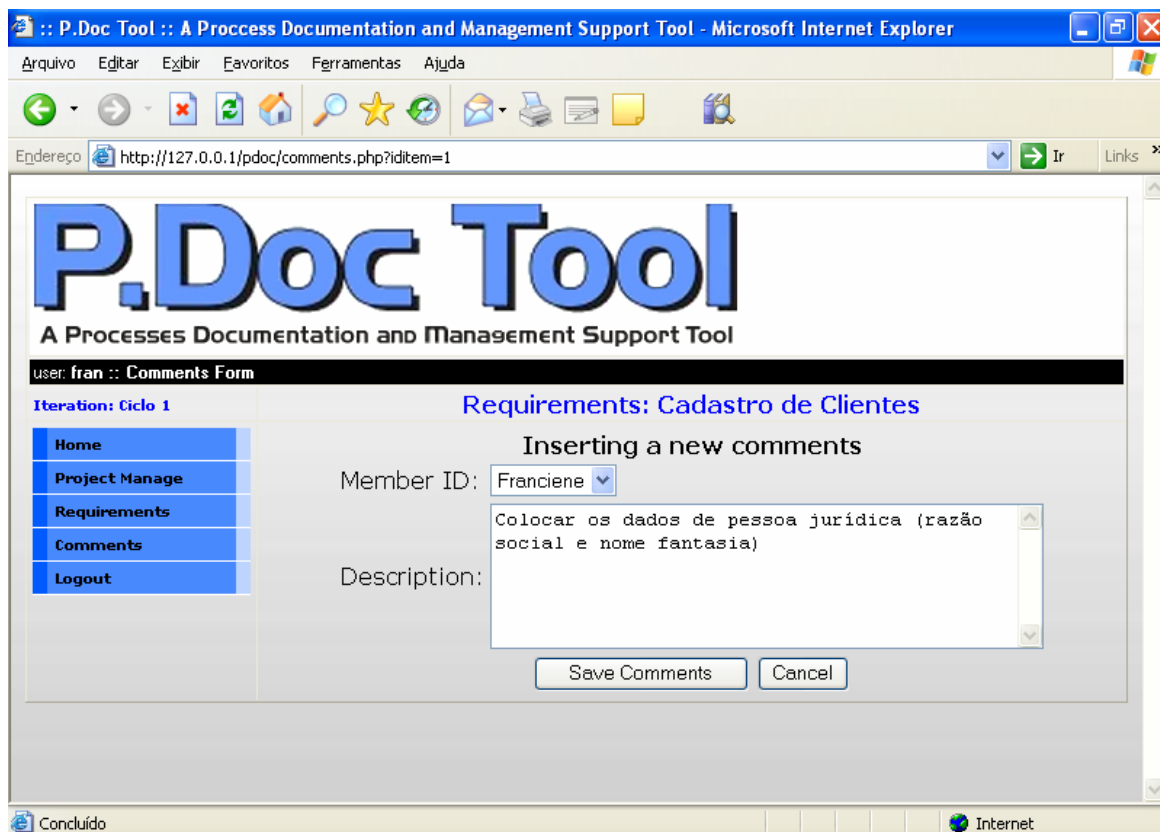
:: P.Doc Tool :: A Proccess Documentation and Management Support Tool - Microsoft Internet Explorer

Arquivo Editar Exibir Favoritos Ferramentas Ajuda

Endereço http://127.0.0.1/pdoc/comments.php?iditem=1 Ir Links

P.Doc Tool

A Processes Documentation and Management Support Tool

user: fran :: Comments Form

Iteration: Ciclo 1

Home
Project Manage
Requirements
Comments
Logout

Requirements: Cadastro de Clientes

Inserting a new comments

Member ID: Franciene

Description: Colocar os dados de pessoa jurídica (razão social e nome fantasia)

Save Comments Cancel

Concluído Internet